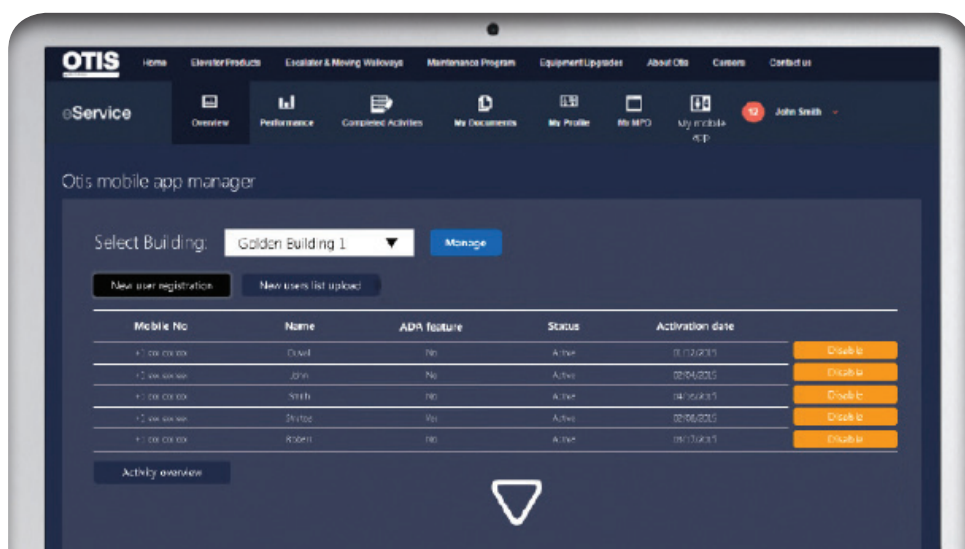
OTIS

Home Elevator Products Escalator & Moving Walkways Maintenance Program Equipment Upgrades About Otis Careers Contact us

eService

Overview Performance Completed Activities My Documents My Profile My MPO My mobile app

12 John Smith

Otis mobile app manager

Select Building: Golden Building 1 ▼ Manage

New user registration New users list upload

| Mobile No | Name | ADA feature | Status | Activation date | |
|---|---|---|---|---|---|
| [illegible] | David | No | Active | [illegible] | Disable |
| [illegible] | John | No | Active | 02/04/2015 | Disable |
| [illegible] | Smith | No | Active | 04/06/2015 | Disable |
| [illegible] | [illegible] | Yes | Active | 02/08/2015 | Disable |
| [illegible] | Robert | No | Active | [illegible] | Disable |

Activity overview